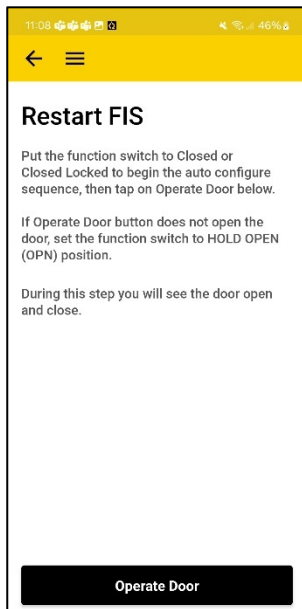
11:08 46%

Restart FIS

Put the function switch to Closed or Closed Locked to begin the auto configure sequence, then tap on Operate Door below.

If Operate Door button does not open the door, set the function switch to HOLD OPEN (OPN) position.

During this step you will see the door open and close.

Operate Door